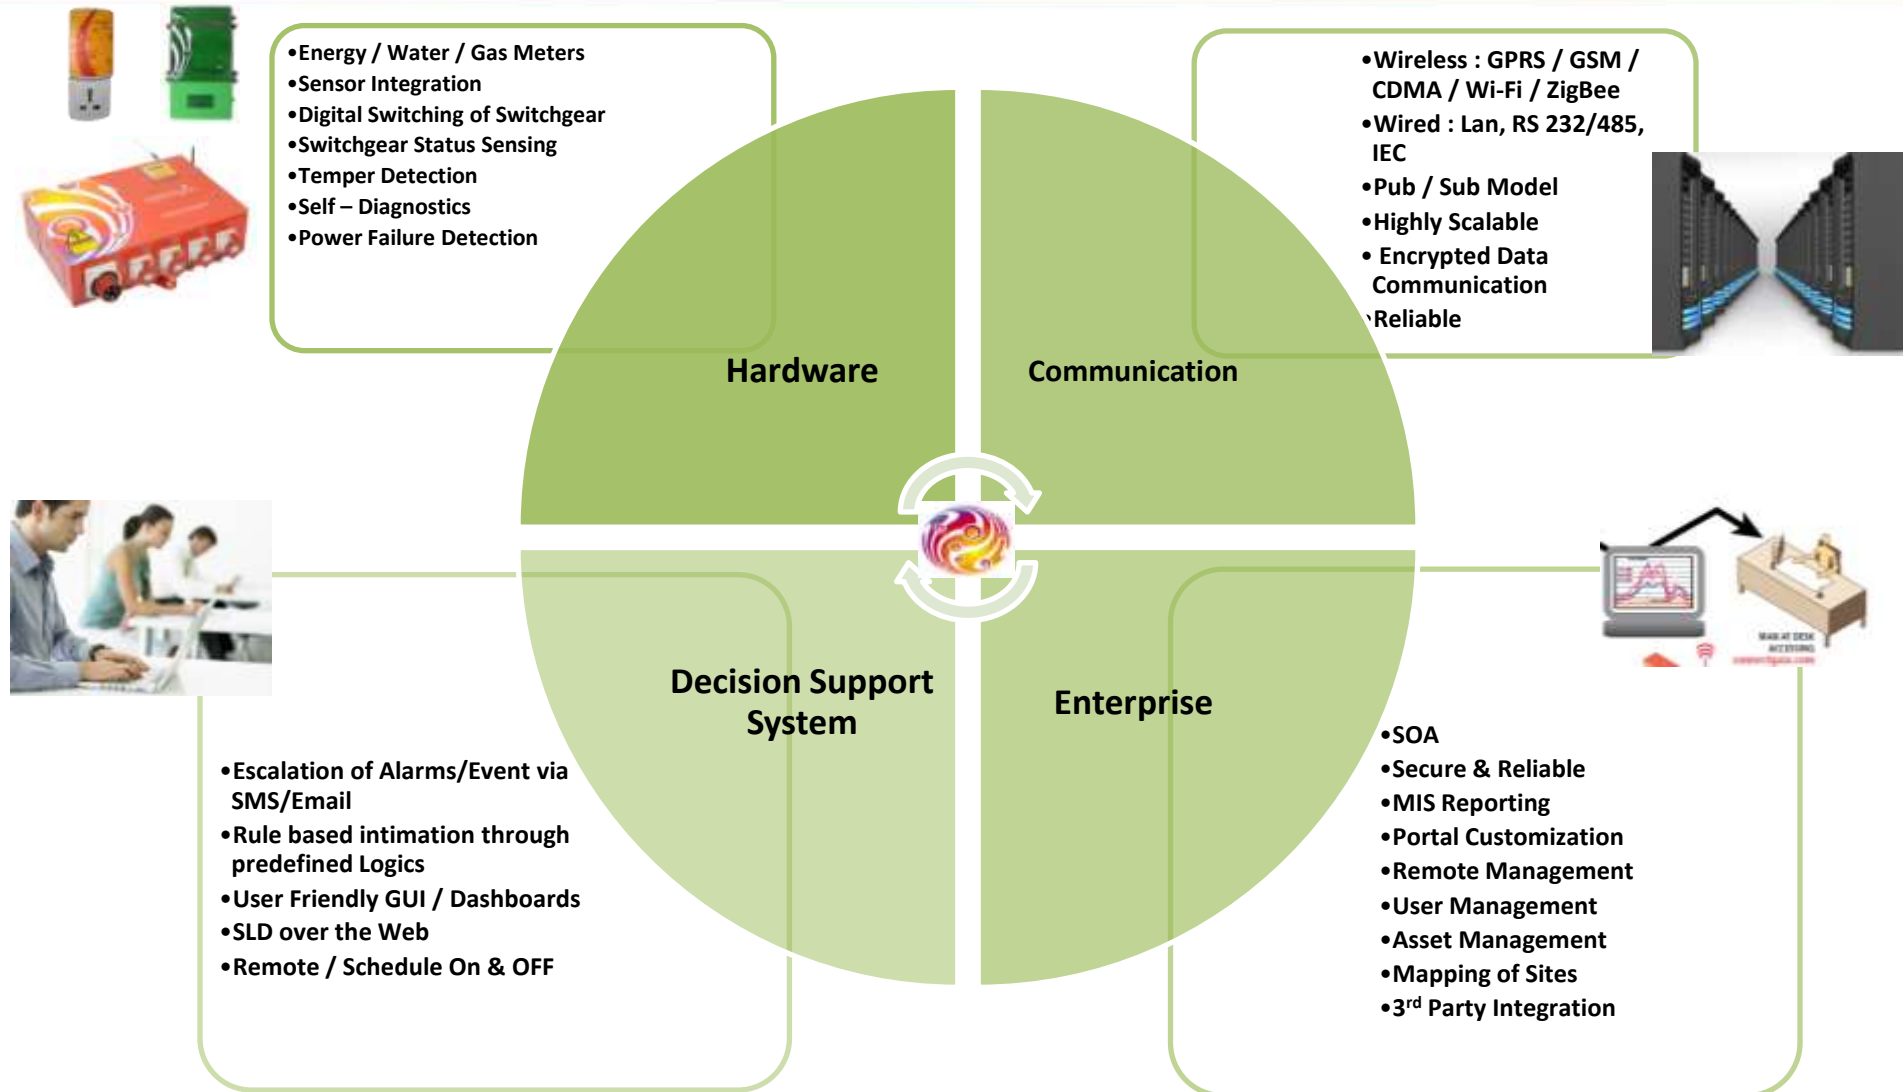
•Energy / Water / Gas Meters
•Sensor Integration
•Digital Switching of Switchgear
•Switchgear Status Sensing
•Temper Detection
•Self – Diagnostics
•Power Failure Detection

•Wireless : GPRS / GSM / CDMA / Wi-Fi / ZigBee
•Wired : Lan, RS 232/485, IEC
•Pub / Sub Model
•Highly Scalable
• Encrypted Data Communication
•Reliable

Hardware

Communication

Decision Support System

Enterprise

•Escalation of Alarms/Event via SMS/Email
•Rule based intimation through predefined Logics
•User Friendly GUI / Dashboards
•SLD over the Web
•Remote / Schedule On & OFF

•SOA
•Secure & Reliable
•MIS Reporting
•Portal Customization
•Remote Management
•User Management
•Asset Management
•Mapping of Sites
•3$^{rd}$ Party Integration